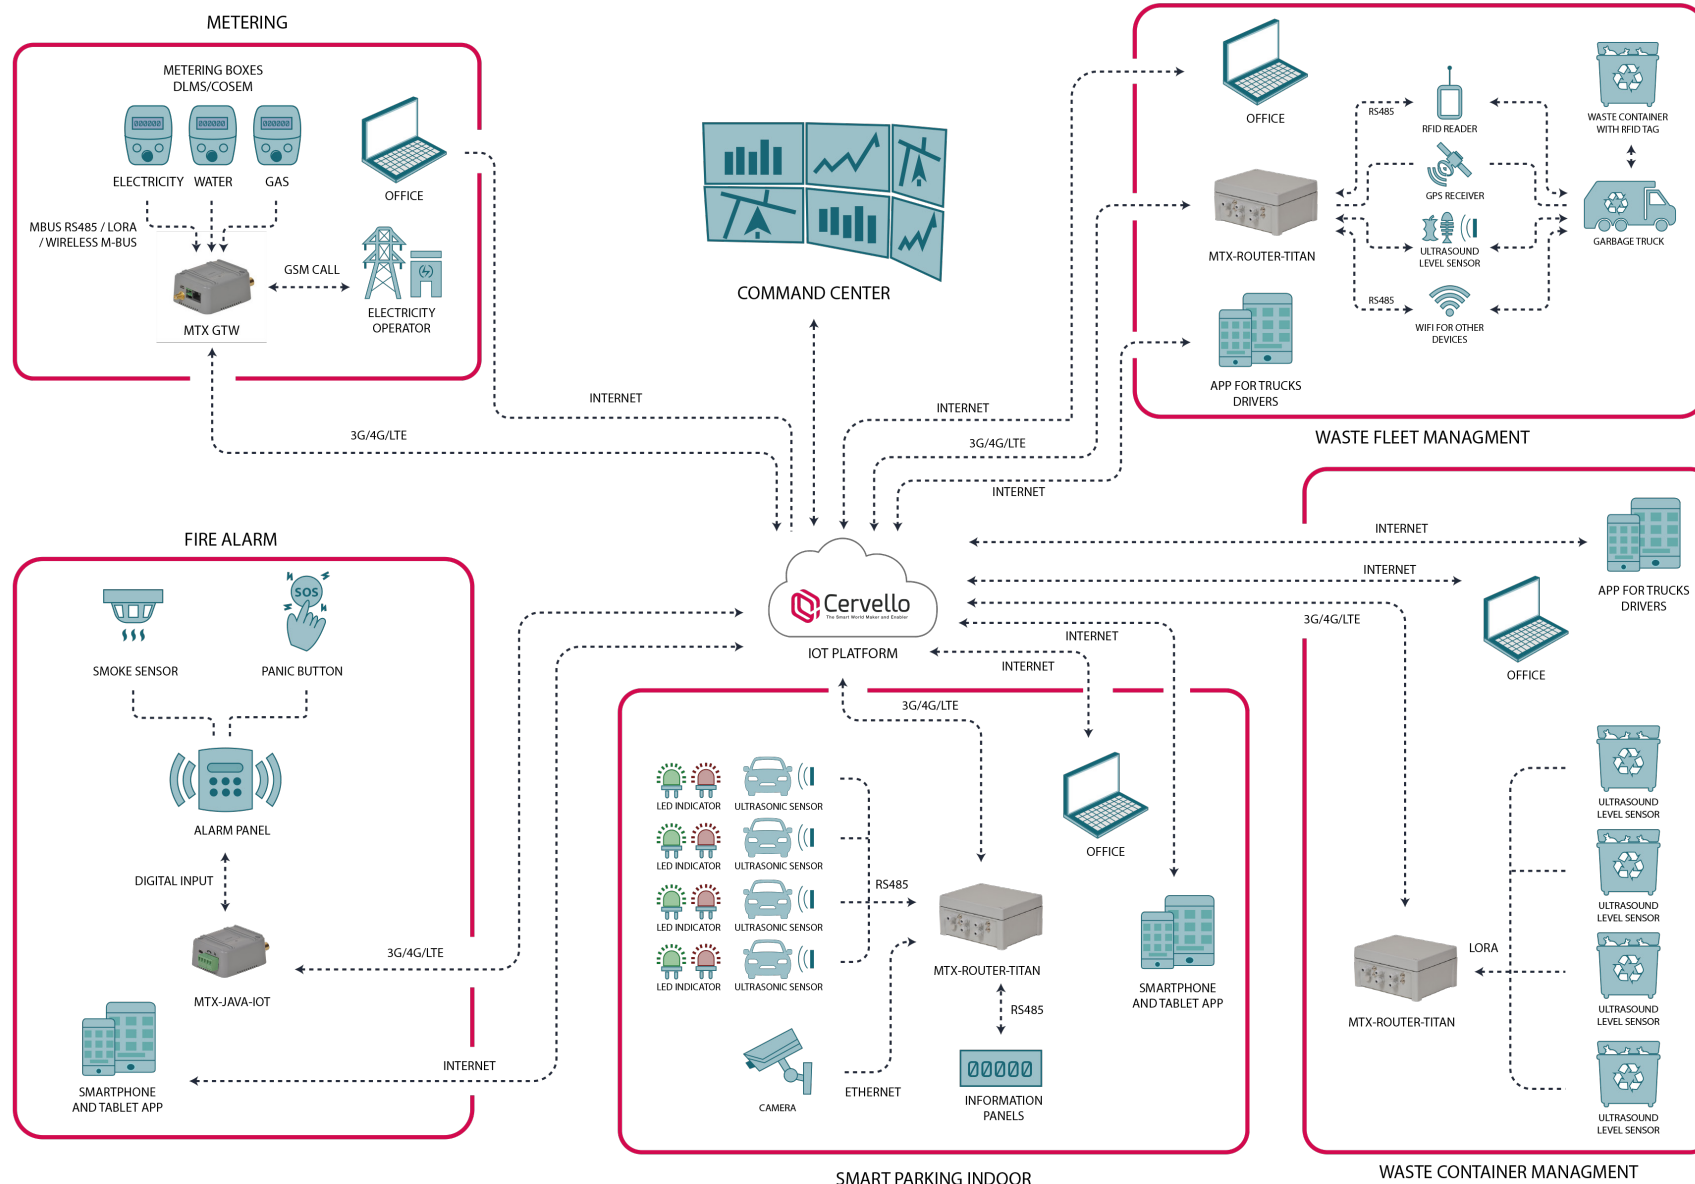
METERING

METERING BOXES DLMS/COSEM

ELECTRICITY WATER GAS

OFFICE

MBUS RS485 / LORA / WIRELESS M-BUS

GSM CALL

ELECTRICITY OPERATOR

MTX GTW

COMMAND CENTER

INTERNET

3G/4G/LTE

OFFICE

RS485

RFID READER

WASTE CONTAINER WITH RFID TAG

GPS RECEIVER

MTX-ROUTER-TITAN

ULTRASOUND LEVEL SENSOR

GARBAGE TRUCK

RS485

WIFI FOR OTHER DEVICES

APP FOR TRUCKS DRIVERS

WASTE FLEET MANAGMENT

INTERNET

3G/4G/LTE

INTERNET

FIRE ALARM

SMOKE SENSOR

PANIC BUTTON

Cervello
The Smart World Maker and Enabler

IOT PLATFORM

INTERNET

INTERNET

3G/4G/LTE

APP FOR TRUCKS DRIVERS

OFFICE

INTERNET

INTERNET

3G/4G/LTE

ALARM PANEL

LED INDICATOR ULTRASONIC SENSOR

LED INDICATOR ULTRASONIC SENSOR

LED INDICATOR ULTRASONIC SENSOR

LED INDICATOR ULTRASONIC SENSOR

OFFICE

RS485

DIGITAL INPUT

3G/4G/LTE

MTX-JAVA-IOT

MTX-ROUTER-TITAN

SMARTPHONE AND TABLET APP

RS485

ULTRASOUND LEVEL SENSOR

ULTRASOUND LEVEL SENSOR

LORA

MTX-ROUTER-TITAN

ULTRASOUND LEVEL SENSOR

INTERNET

SMARTPHONE AND TABLET APP

CAMERA

ETHERNET

00000

INFORMATION PANELS

ULTRASOUND LEVEL SENSOR

SMART PARKING INDOOR

WASTE CONTAINER MANAGMENT